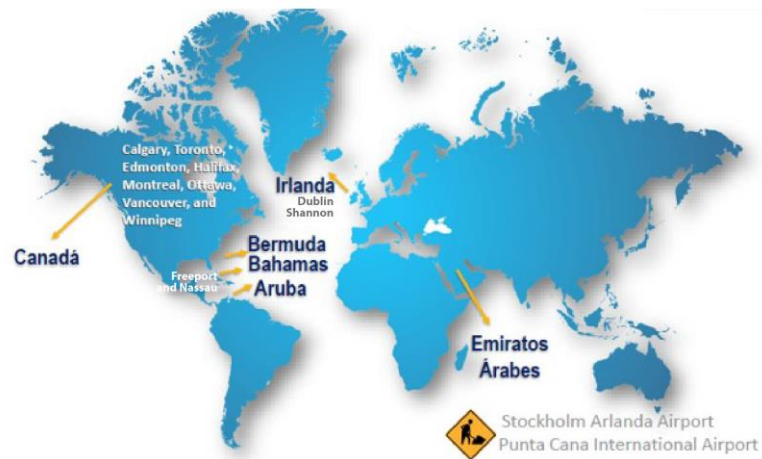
Calgary, Toronto, Edmonton, Halifax, Montreal, Ottawa, Vancouver, and Winnipeg

Canadá

Irlanda
Dublin
Shannon

Bermuda
Bahamas
Aruba

Freeport and Nassau

Emiratos Árabes

Stockholm Arlanda Airport
Punta Cana International Airport